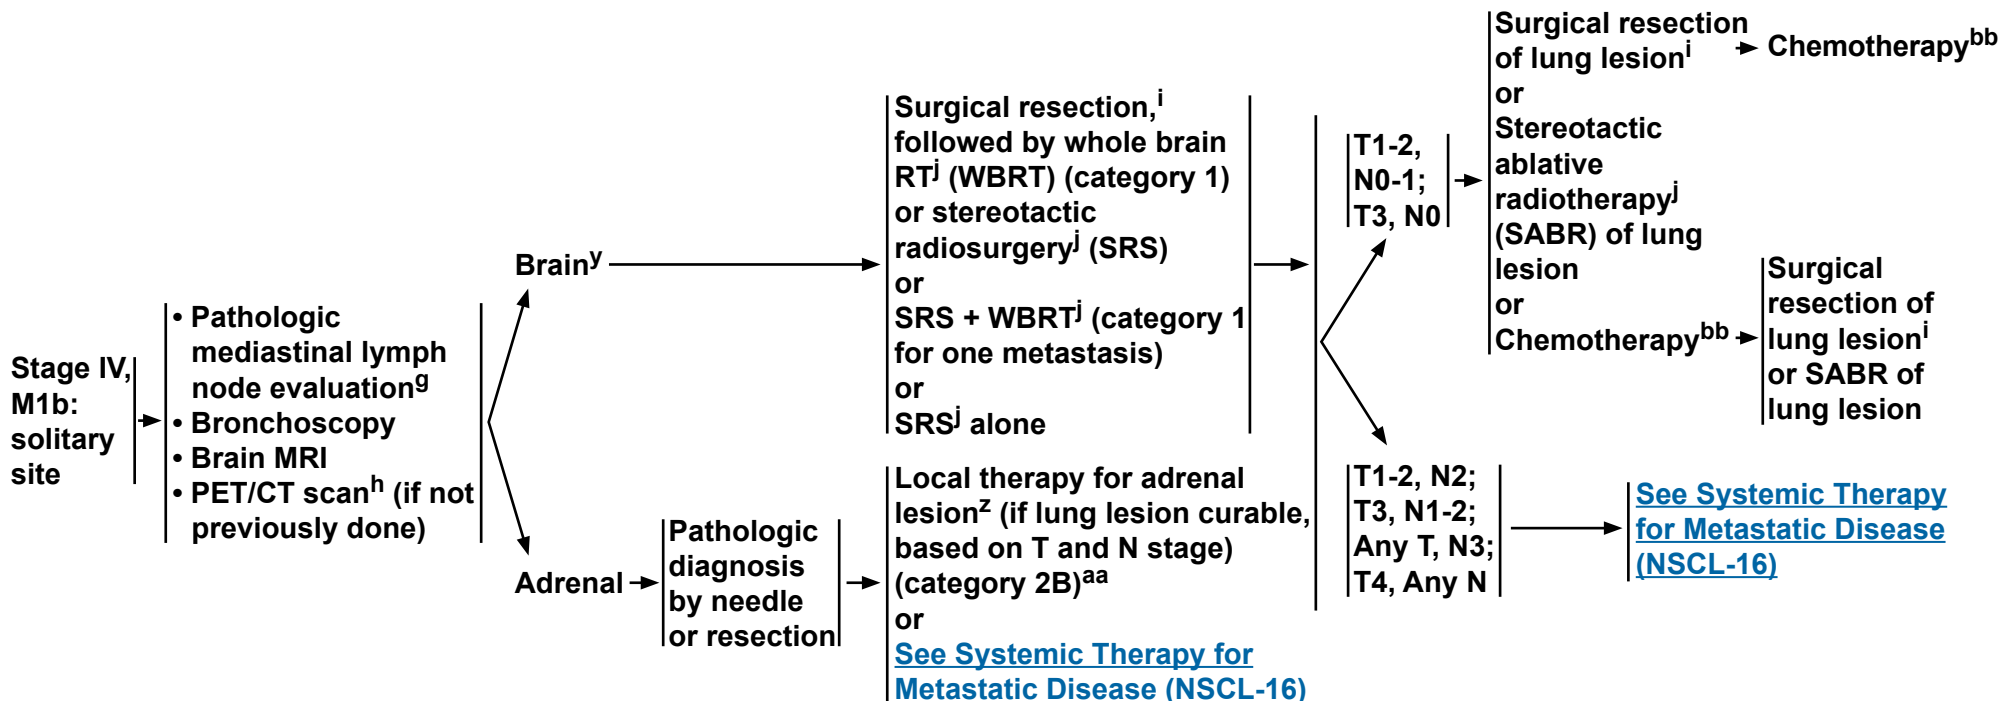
Stage IV, M1b: solitary site

• Pathologic mediastinal lymph node evaluation$^{g}$
• Bronchoscopy
• Brain MRI
• PET/CT scan$^{h}$ (if not previously done)

Brain$^{y}$

Surgical resection,$^{i}$ followed by whole brain RT$^{j}$ (WBRT) (category 1) or stereotactic radiosurgery$^{j}$ (SRS)
or
SRS + WBRT$^{j}$ (category 1 for one metastasis)
or
SRS$^{j}$ alone

T1-2, N0-1; T3, N0

Surgical resection of lung lesion$^{i}$
or
Stereotactic ablative radiotherapy$^{j}$ (SABR) of lung lesion
or
Chemotherapy$^{bb}$

Chemotherapy$^{bb}$

Surgical resection of lung lesion$^{i}$ or SABR of lung lesion

T1-2, N2; T3, N1-2; Any T, N3; T4, Any N

See Systemic Therapy for Metastatic Disease (NSCL-16)

Adrenal

Pathologic diagnosis by needle or resection

Local therapy for adrenal lesion$^{z}$ (if lung lesion curable, based on T and N stage) (category 2B)$^{aa}$
or
See Systemic Therapy for Metastatic Disease (NSCL-16)